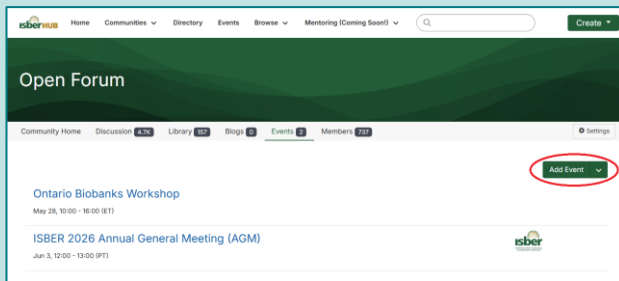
isberHUB Home Communities Directory Events Browse Mentoring (Coming Soon!) Create

Open Forum

Community Home Discussion 4.7K Library 157 Blogs 0 Events 2 Members 737 Settings

Add Event

Ontario Biobanks Workshop

May 28, 10:00 - 16:00 (ET)

ISBER 2026 Annual General Meeting (AGM)

Jun 3, 12:00 - 13:00 (PT)

isber